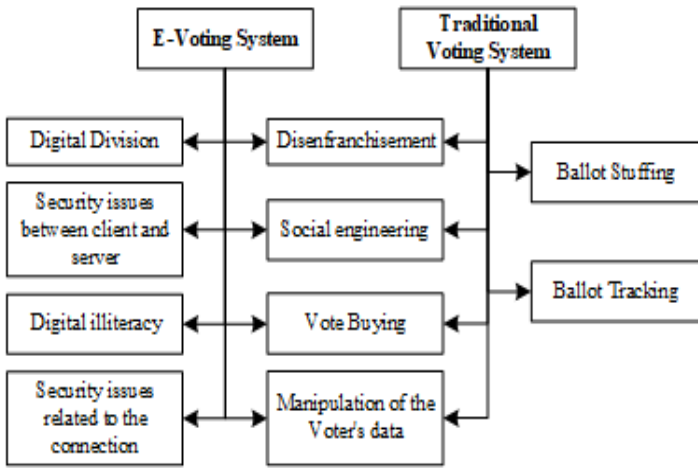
E-Voting System

Traditional Voting System

Digital Division

Disenfranchisement

Ballot Stuffing

Security issues between client and server

Social engineering

Ballot Tracking

Digital illiteracy

Vote Buying

Security issues related to the connection

Manipulation of the Voter's data